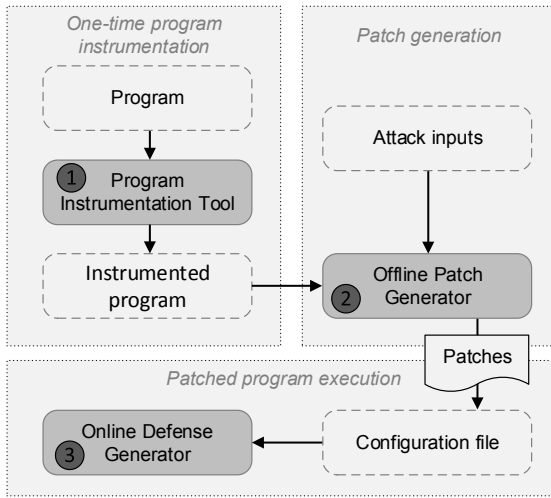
One-time program instrumentation

Program

1 Program Instrumentation Tool

Instrumented program

Patch generation

Attack inputs

2 Offline Patch Generator

Patches

Patched program execution

3 Online Defense Generator

Configuration file